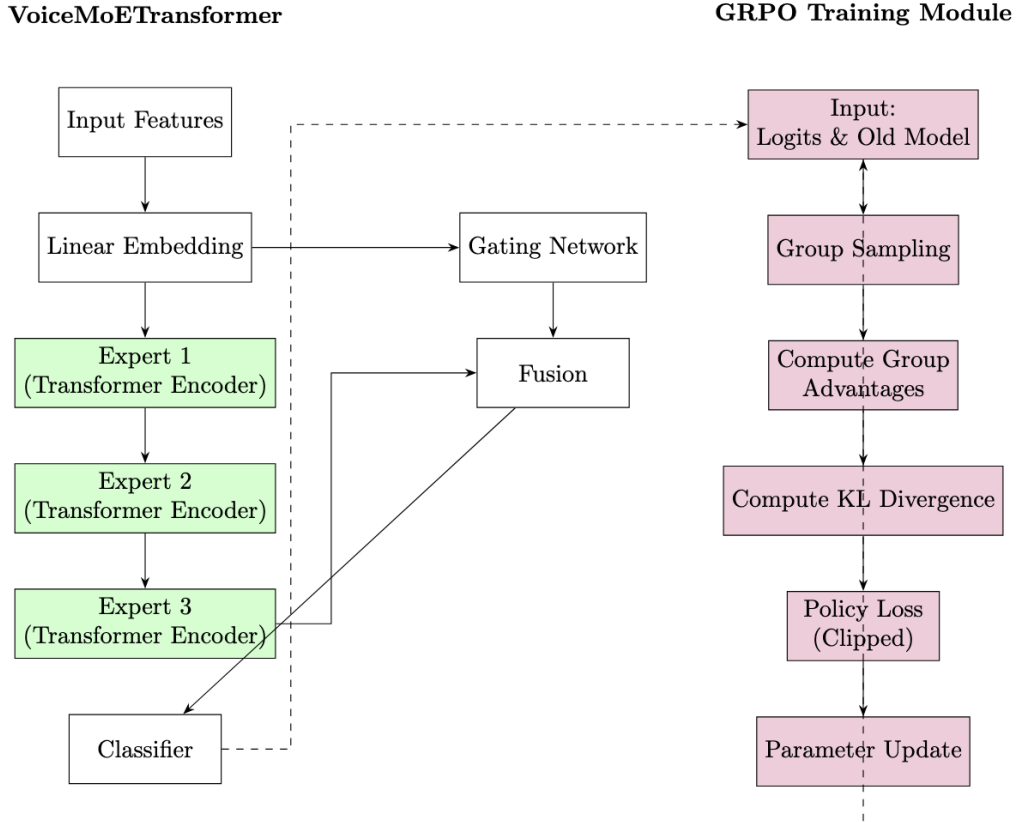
VoiceMoETransformer

GRPO Training Module

Input Features

Linear Embedding

Gating Network

Expert 1 (Transformer Encoder)

Fusion

Expert 2 (Transformer Encoder)

Expert 3 (Transformer Encoder)

Classifier

Input: Logits & Old Model

Group Sampling

Compute Group Advantages

Compute KL Divergence

Policy Loss (Clipped)

Parameter Update